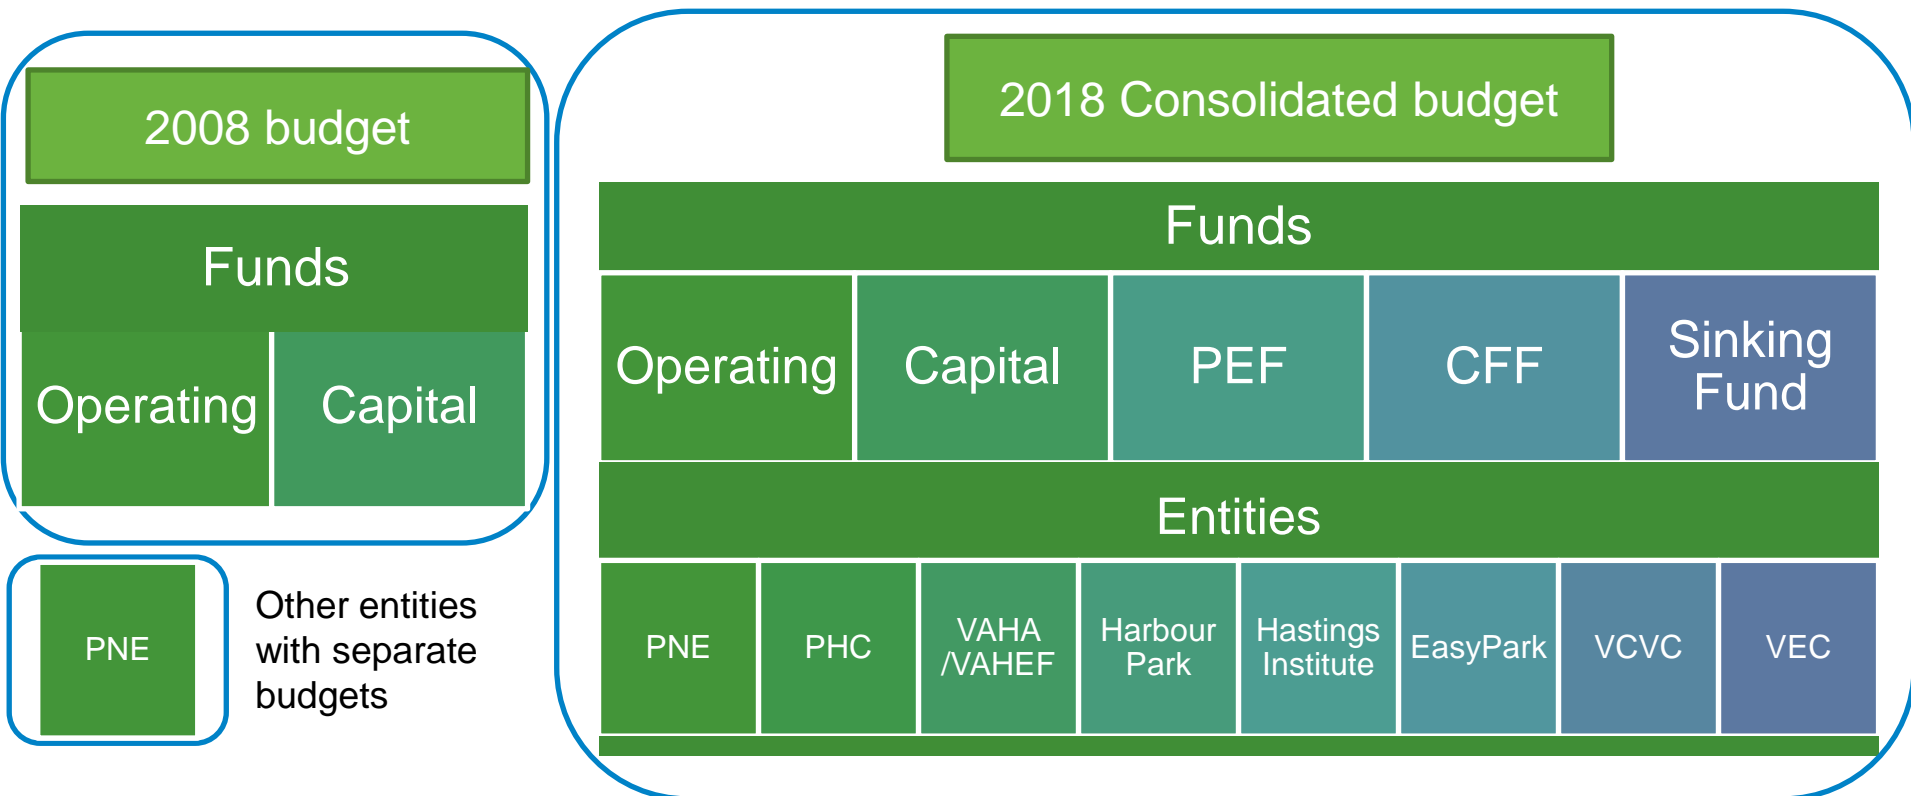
2008 budget

Funds

Operating

Capital

PNE

Other entities with separate budgets

2018 Consolidated budget

Funds

Operating

Capital

PEF

CFF

Sinking Fund

Entities

PNE

PHC

VAHA /VAHEF

Harbour Park

Hastings Institute

EasyPark

VCVC

VEC